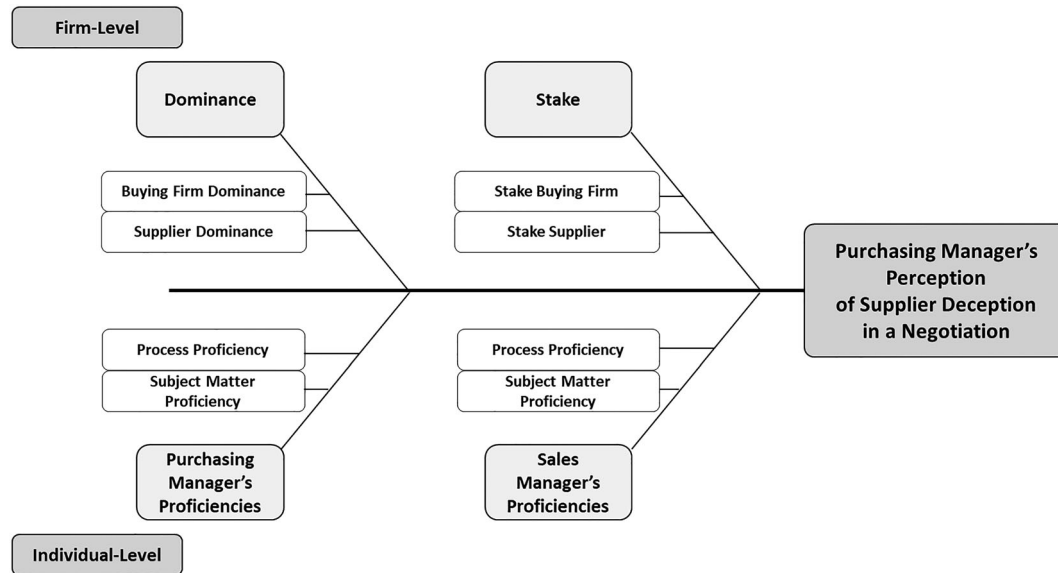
Firm-Level

Dominance

Buying Firm Dominance

Supplier Dominance

Stake

Stake Buying Firm

Stake Supplier

Purchasing Manager's Perception of Supplier Deception in a Negotiation

Process Proficiency

Subject Matter Proficiency

Purchasing Manager's Proficiencies

Process Proficiency

Subject Matter Proficiency

Sales Manager's Proficiencies

Individual-Level